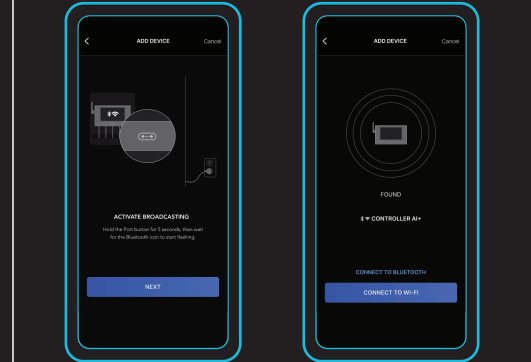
ADD DEVICE

Cancel

ACTIVATE BROADCASTING

Hold the Point button for 5 seconds, then wait for the Bluetooth icon to start flashing.

NEXT

ADD DEVICE

Cancel

FOUND

CONTROLLER AI+

CONNECT TO BLUETOOTH

CONNECT TO WI-FI